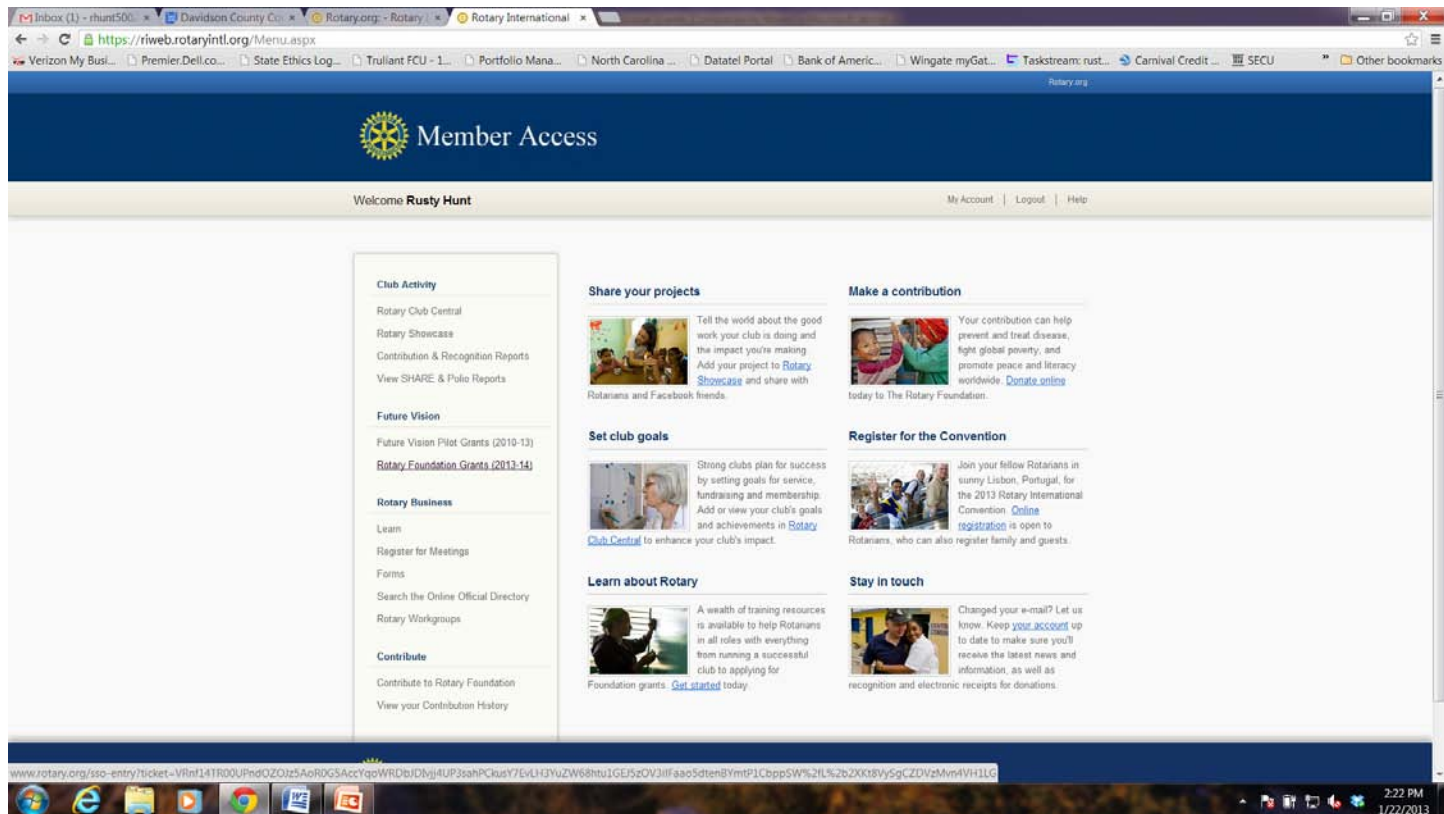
Inbox (1) - rhunt500 × Davidson County Co × Rotary.org: - Rotary × Rotary International ×

https://riweb.rotaryintl.org/Menu.aspx

Verizon My Busi... Premier.Dell.co... State Ethics Log... Truliant FCU - 1... Portfolio Mana... North Carolina ... Datatel Portal Bank of Americ... Wingate myGat... Taskstream: rust... Carnival Credit ... SECU » Other bookmarks

Rotary.org

Member Access

Welcome **Rusty Hunt**

My Account | Logout | Help

**Club Activity**

Rotary Club Central

Rotary Showcase

Contribution & Recognition Reports

View SHARE & Polio Reports

**Future Vision**

Future Vision Pilot Grants (2010-13)

Rotary Foundation Grants (2013-14)

**Rotary Business**

Learn

Register for Meetings

Forms

Search the Online Official Directory

Rotary Workgroups

**Contribute**

Contribute to Rotary Foundation

View your Contribution History

**Share your projects**

Tell the world about the good work your club is doing and the impact you're making. Add your project to Rotary Showcase and share with Rotarians and Facebook friends.

**Make a contribution**

Your contribution can help prevent and treat disease, fight global poverty, and promote peace and literacy worldwide. Donate online today to The Rotary Foundation.

**Set club goals**

Strong clubs plan for success by setting goals for service, fundraising and membership. Add or view your club's goals and achievements in Rotary Club Central to enhance your club's impact.

**Register for the Convention**

Join your fellow Rotarians in sunny Lisbon, Portugal, for the 2013 Rotary International Convention. Online registration is open to Rotarians, who can also register family and guests.

**Learn about Rotary**

A wealth of training resources is available to help Rotarians in all roles with everything from running a successful club to applying for Foundation grants. Get started today.

**Stay in touch**

Changed your e-mail? Let us know. Keep your account up to date to make sure you'll receive the latest news and information, as well as recognition and electronic receipts for donations.

www.rotary.org/sso-entry?ticket=VRnf14TR00UPndOZOJz5AoR0G5AccYqoWRDbJDlvjj4UP3sahPCkusY7EvLH3YuZW68htu1GEJ5zOV3iIFaao5dtenBYmtP1CbppSW%2fL%2b2XKt8VySgCZDVzMvn4VH1LG

2:22 PM
1/22/2013